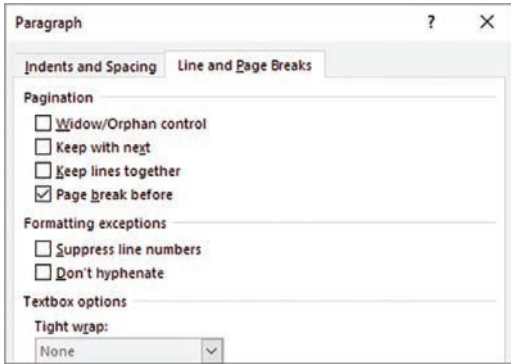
Paragraph ? ×

Indents and Spacing Line and Page Breaks

Pagination

Widow/Orphan control

Keep with next

Keep lines together

Page break before

Formatting exceptions

Suppress line numbers

Don't hyphenate

Textbox options

Tight wrap:

None